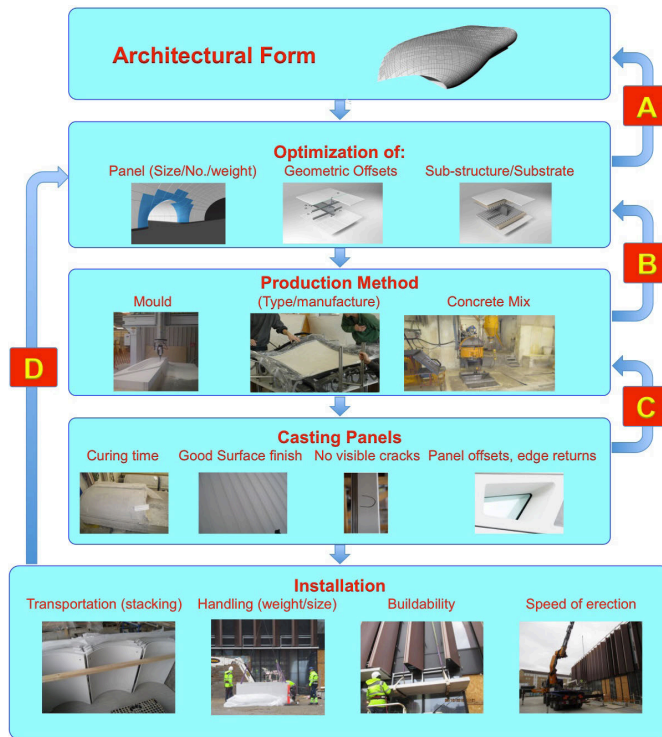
Architectural Form

A

Optimization of:

Panel (Size/No./weight)

Geometric Offsets

Sub-structure/Substrate

B

Production Method

Mould

(Type/manufacture)

Concrete Mix

D

C

Casting Panels

Curing time

Good Surface finish

No visible cracks

Panel offsets, edge returns

Installation

Transportation (stacking)

Handling (weight/size)

Buildability

Speed of erection